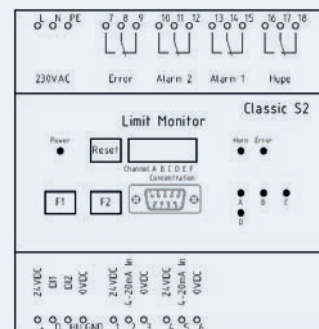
L N PE
7 8 9
10 11 12
13 14 15
16 17 18
230VAC
Error
Alarm 2
Alarm 1
Hupe

Limit Monitor
Classic S2
Power
Reset
Horn
Error
Channel A B C D E F
Concentration
F1
F2
A
B
C
D

24VDC
DI1
DI2
0VDC
24VDC
4-20mA In
0VDC
24VDC
4-20mA In
0VDC
1 2 NU GND 1 2 3 4 5 6